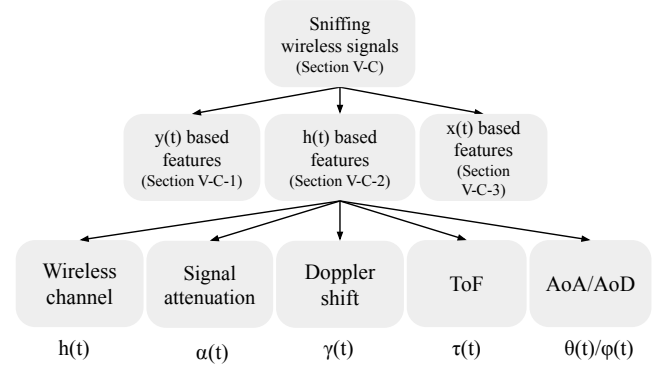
Sniffing wireless signals
(Section V-C)

y(t) based features
(Section V-C-1)

h(t) based features
(Section V-C-2)

x(t) based features
(Section V-C-3)

Wireless channel

Signal attenuation

Doppler shift

ToF

AoA/AoD

h(t)

$\alpha(t)$

$\gamma(t)$

$\tau(t)$

$\theta(t)/\varphi(t)$